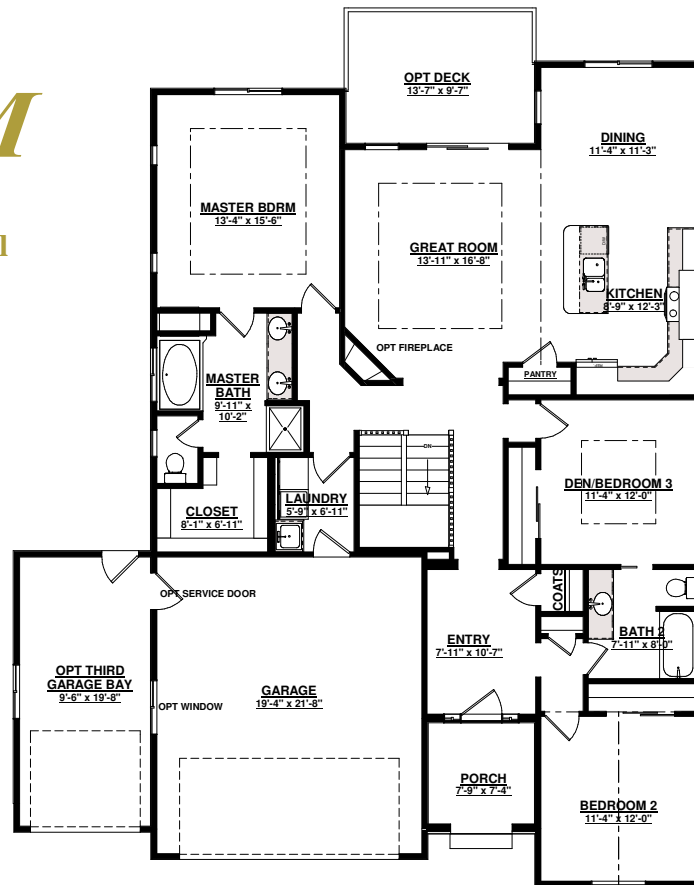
M

l

OPT DECK
13'-7" x 9'-7"

DINING
11'-4" x 11'-3"

MASTER BDRM
13'-4" x 15'-6"

GREAT ROOM
13'-11" x 16'-8"

KITCHEN
8'-9" x 12'-3"

OPT FIREPLACE

PANTRY

MASTER BATH
9'-11" x 10'-2"

DN

DEN/BEDROOM 3
11'-4" x 12'-0"

CLOSET
8'-1" x 6'-11"

LAUNDRY
5'-9" x 6'-11"

OPT SERVICE DOOR

COATS

BATH 2
7'-11" x 8'-0"

ENTRY
7'-11" x 10'-7"

OPT THIRD GARAGE BAY
9'-6" x 19'-8"

OPT WINDOW

GARAGE
19'-4" x 21'-8"

PORCH
7'-9" x 7'-4"

BEDROOM 2
11'-4" x 12'-0"